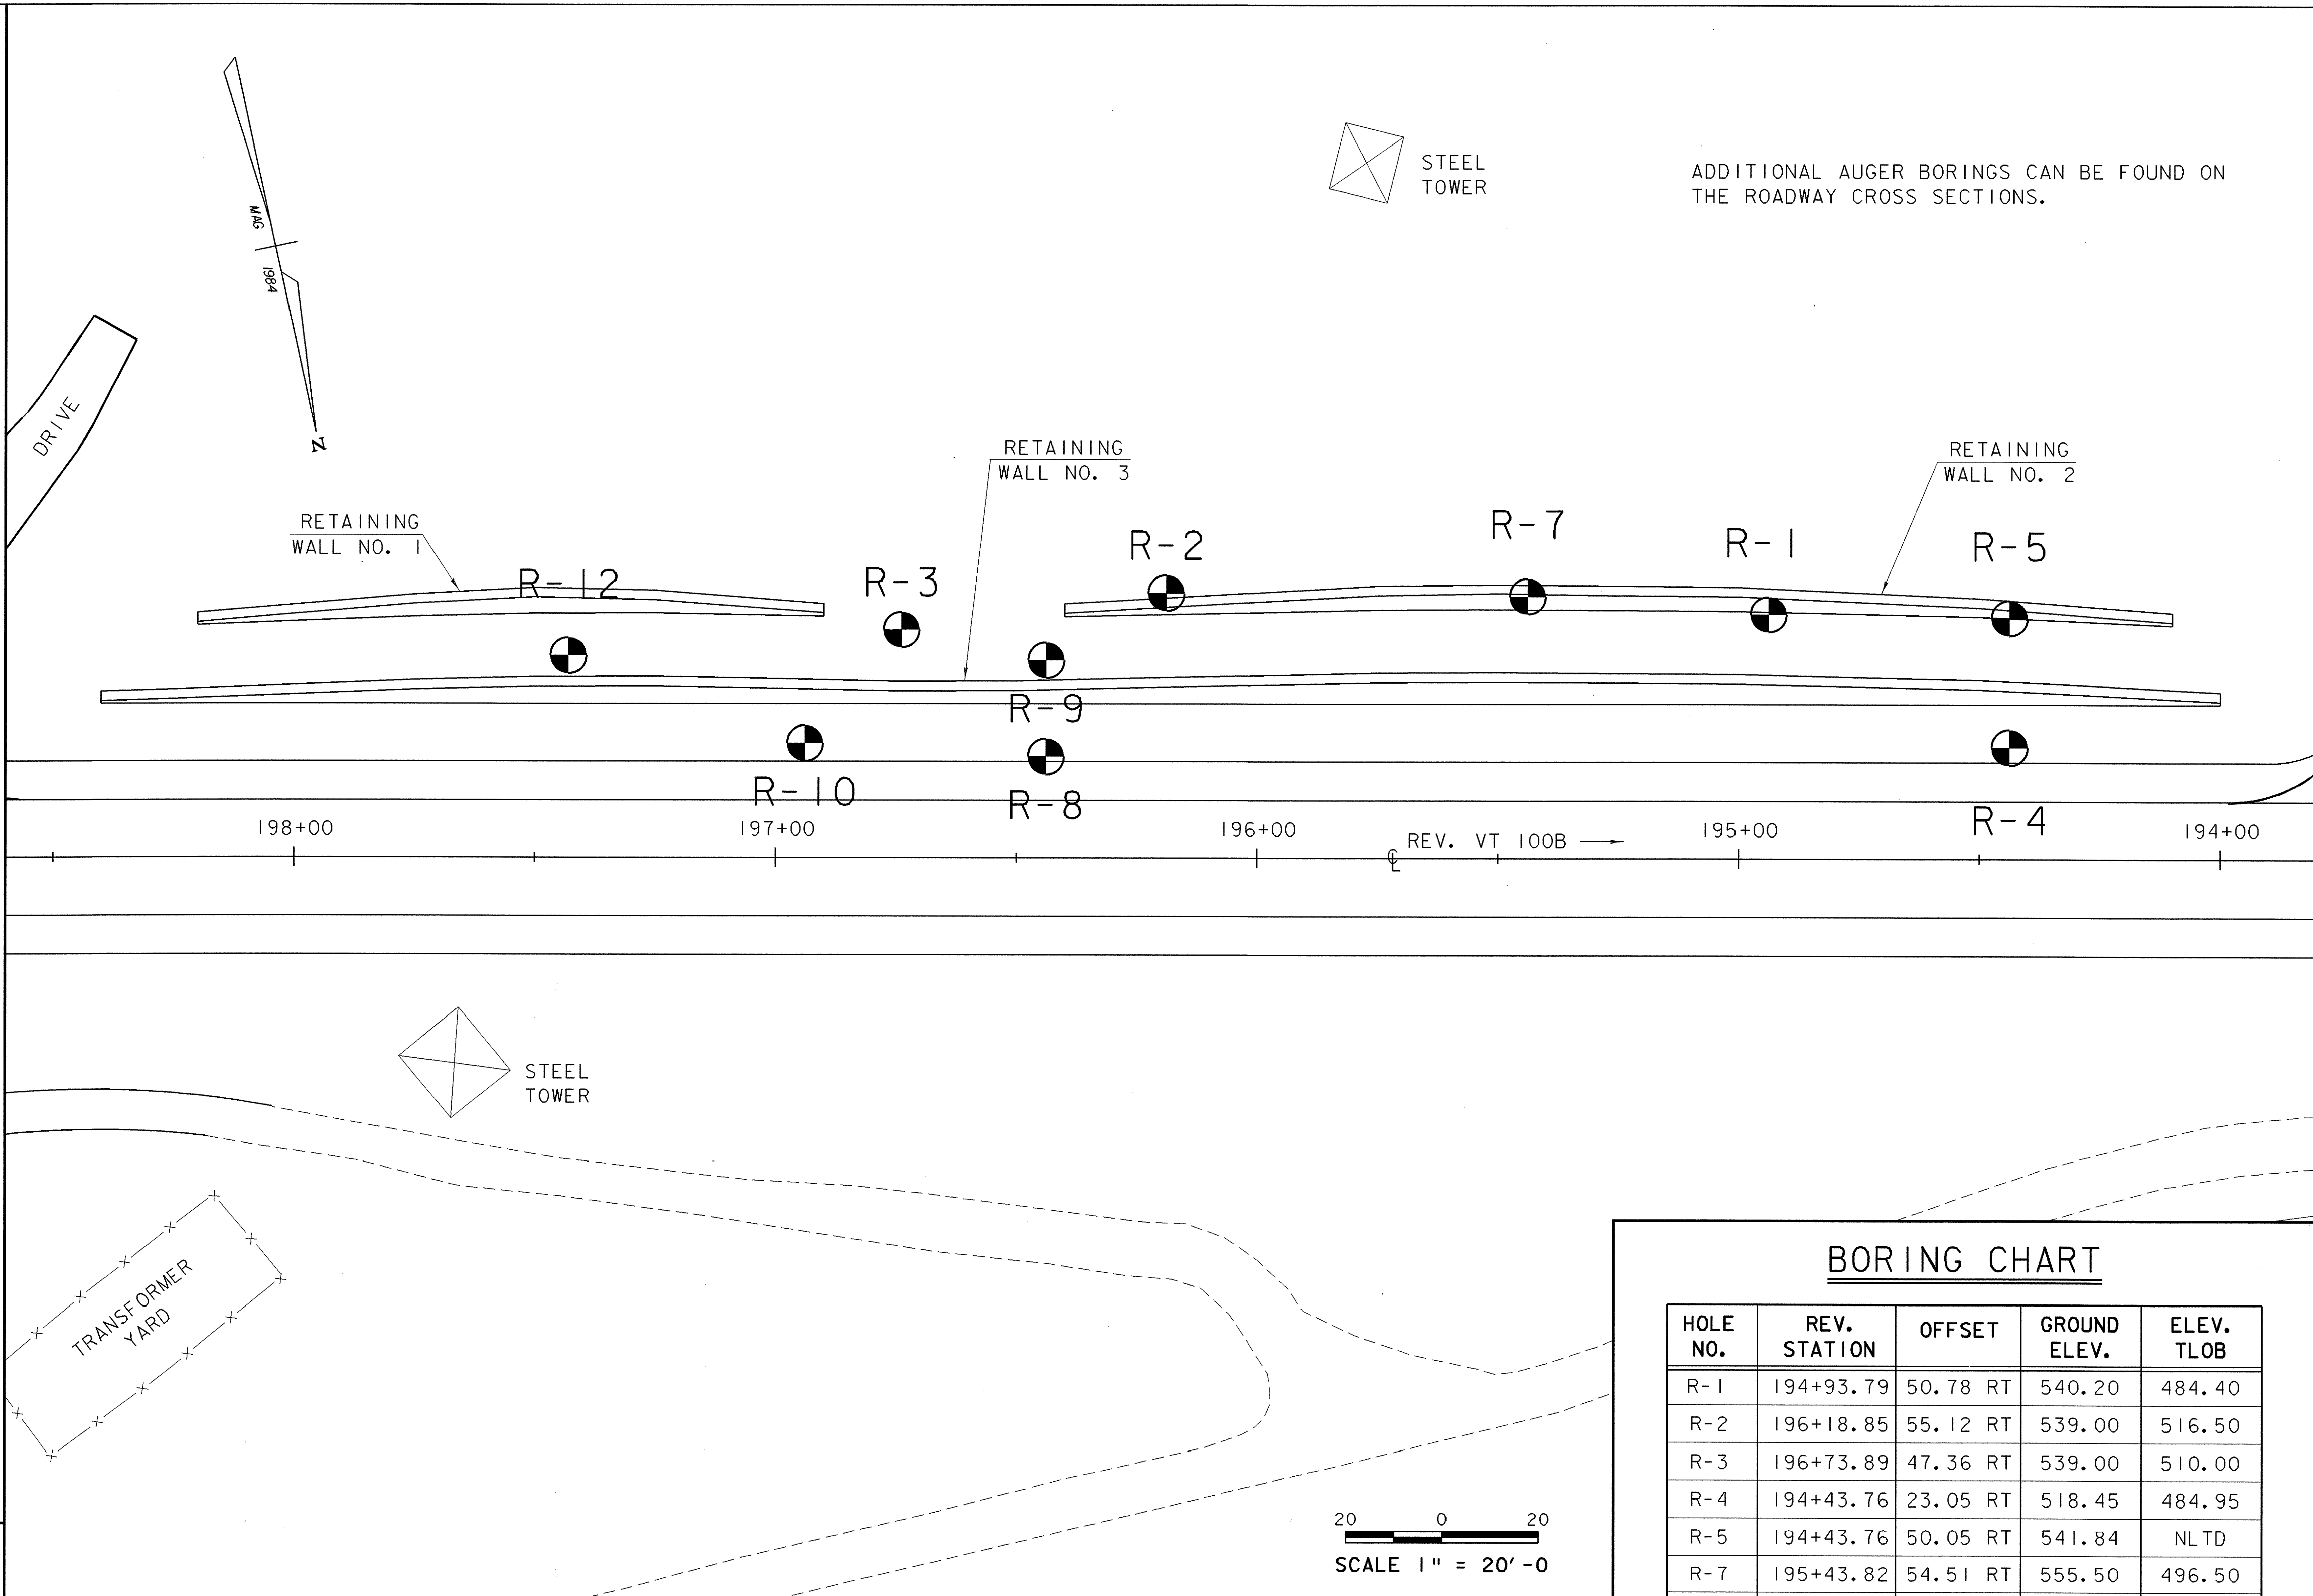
MAG
1984
N

DRIVE

STEEL TOWER

ADDITIONAL AUGER BORINGS CAN BE FOUND ON THE ROADWAY CROSS SECTIONS.

RETAINING WALL NO. 3

RETAINING WALL NO. 2

RETAINING WALL NO. 1

R-12
R-3
R-2
R-7
R-1
R-5
R-9
R-10
R-8
R-4

198+00
197+00
196+00
REV. VT 100B
195+00
194+00

STEEL TOWER

TRANSFORMER YARD

20 0 20
SCALE 1" = 20'-0

BORING CHART

| HOLE NO. | REV. STATION | OFFSET | GROUND ELEV. | ELEV. TLOB |
|---|---|---|---|---|
| R-1 | 194+93.79 | 50.78 RT | 540.20 | 484.40 |
| R-2 | 196+18.85 | 55.12 RT | 539.00 | 516.50 |
| R-3 | 196+73.89 | 47.36 RT | 539.00 | 510.00 |
| R-4 | 194+43.76 | 23.05 RT | 518.45 | 484.95 |
| R-5 | 194+43.76 | 50.05 RT | 541.84 | NLTD |
| R-7 | 195+43.82 | 54.51 RT | 555.50 | 496.50 |